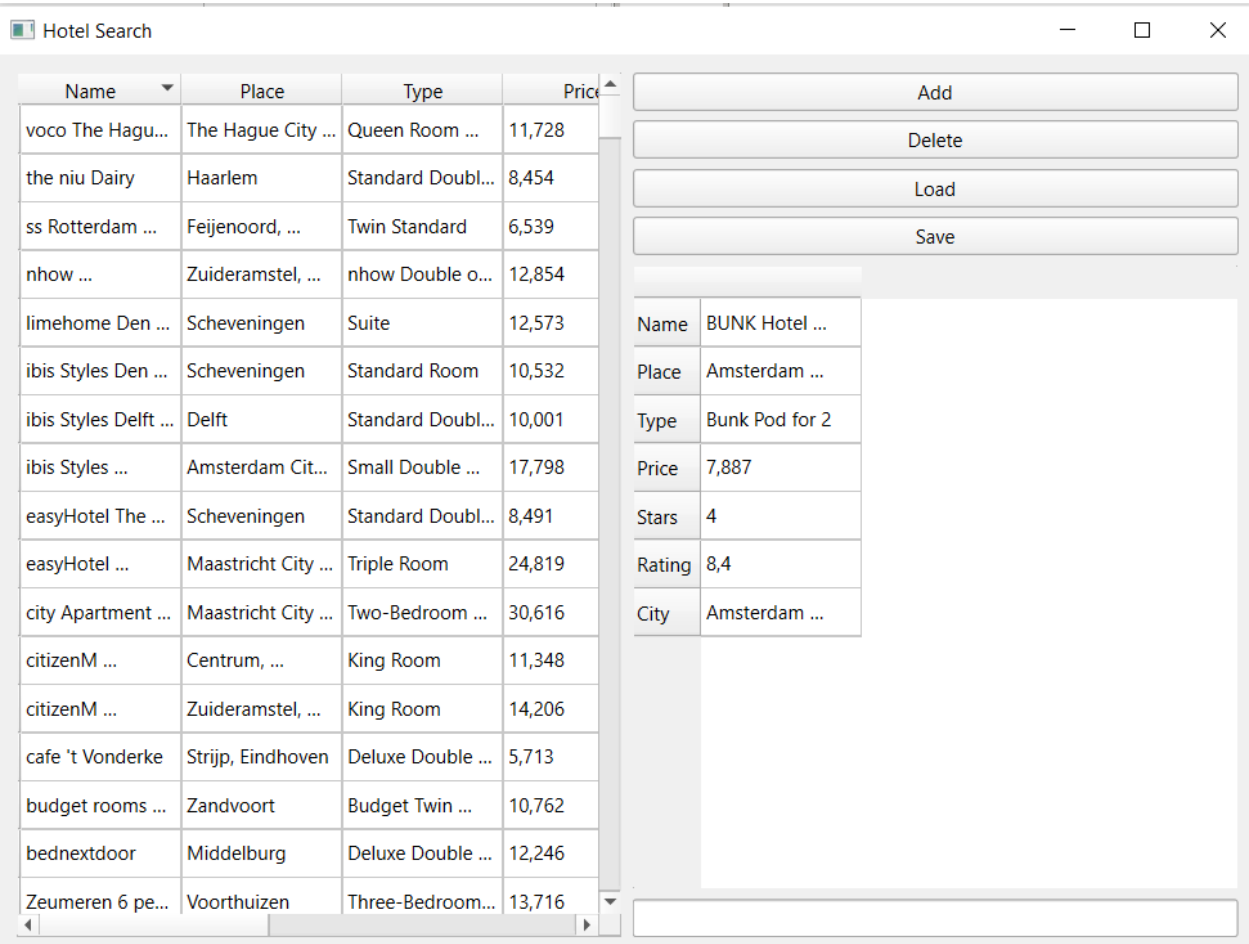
Hotel Search

| Name | Place | Type | Pric |
|---|---|---|---|
| voco The Hagu... | The Hague City ... | Queen Room ... | 11,728 |
| the niu Dairy | Haarlem | Standard Doubl... | 8,454 |
| ss Rotterdam ... | Feijenoord, ... | Twin Standard | 6,539 |
| nhow ... | Zuideramstel, ... | nhow Double o... | 12,854 |
| limehome Den ... | Scheveningen | Suite | 12,573 |
| ibis Styles Den ... | Scheveningen | Standard Room | 10,532 |
| ibis Styles Delft ... | Delft | Standard Doubl... | 10,001 |
| ibis Styles ... | Amsterdam Cit... | Small Double ... | 17,798 |
| easyHotel The ... | Scheveningen | Standard Doubl... | 8,491 |
| easyHotel ... | Maastricht City ... | Triple Room | 24,819 |
| city Apartment ... | Maastricht City ... | Two-Bedroom ... | 30,616 |
| citizenM ... | Centrum, ... | King Room | 11,348 |
| citizenM ... | Zuideramstel, ... | King Room | 14,206 |
| cafe 't Vonderke | Strijp, Eindhoven | Deluxe Double ... | 5,713 |
| budget rooms ... | Zandvoort | Budget Twin ... | 10,762 |
| bednextdoor | Middelburg | Deluxe Double ... | 12,246 |
| Zeumeren 6 pe... | Voorthuizen | Three-Bedroom... | 13,716 |

Add
Delete
Load
Save

| | |
|---|---|
| Name | BUNK Hotel ... |
| Place | Amsterdam ... |
| Type | Bunk Pod for 2 |
| Price | 7,887 |
| Stars | 4 |
| Rating | 8,4 |
| City | Amsterdam ... |